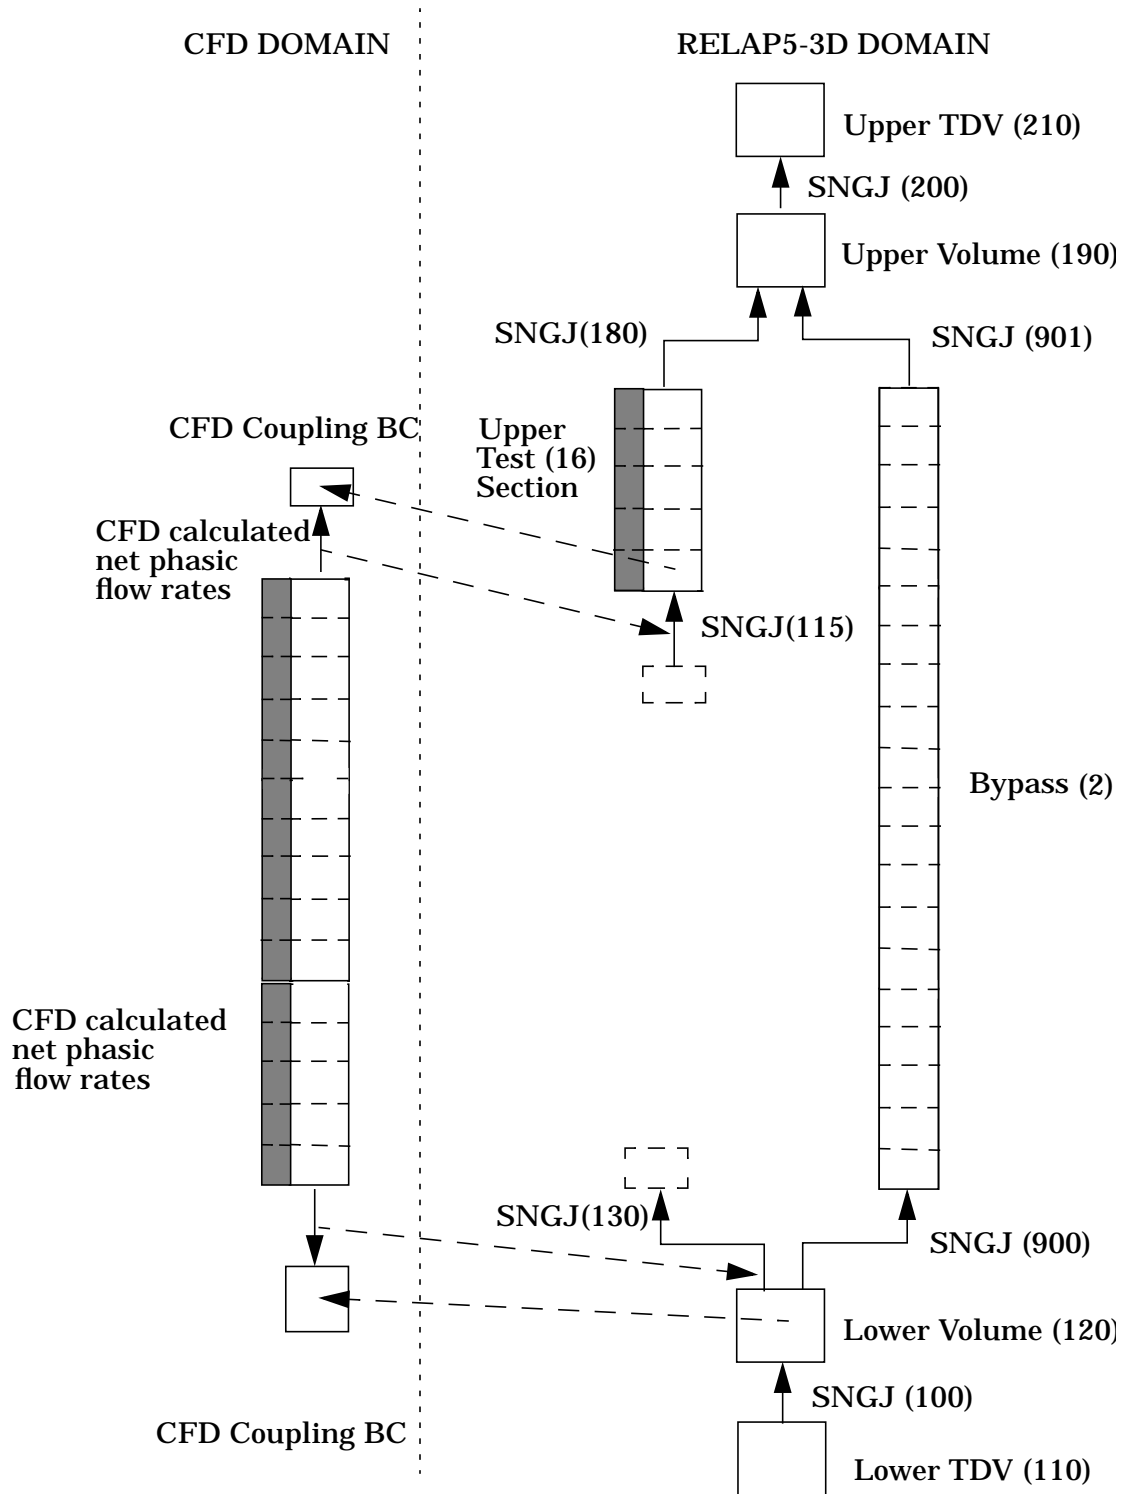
CFD DOMAIN

RELAP5-3D DOMAIN

Upper TDV (210)

SNGJ (200)

Upper Volume (190)

SNGJ(180)

SNGJ (901)

CFD Coupling BC

Upper Test (16) Section

CFD calculated net phasic flow rates

SNGJ(115)

Bypass (2)

CFD calculated net phasic flow rates

SNGJ(130)

SNGJ (900)

Lower Volume (120)

SNGJ (100)

CFD Coupling BC

Lower TDV (110)